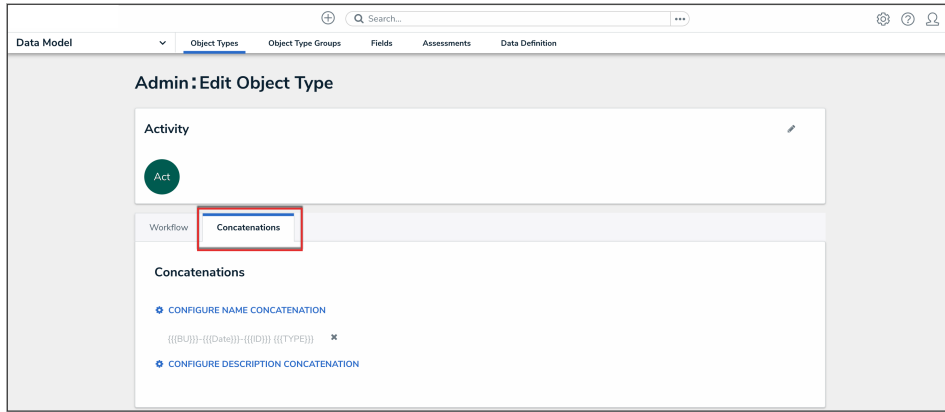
Search...

Data Model

Object Types | Object Type Groups | Fields | Assessments | Data Definition

Admin: Edit Object Type

Activity

Act

Workflow

Concatenations

Concatenations

CONFIGURE NAME CONCATENATION

{{{BU}}}-{{{Date}}}-{{{ID}}} {{{TYPE}}}

CONFIGURE DESCRIPTION CONCATENATION